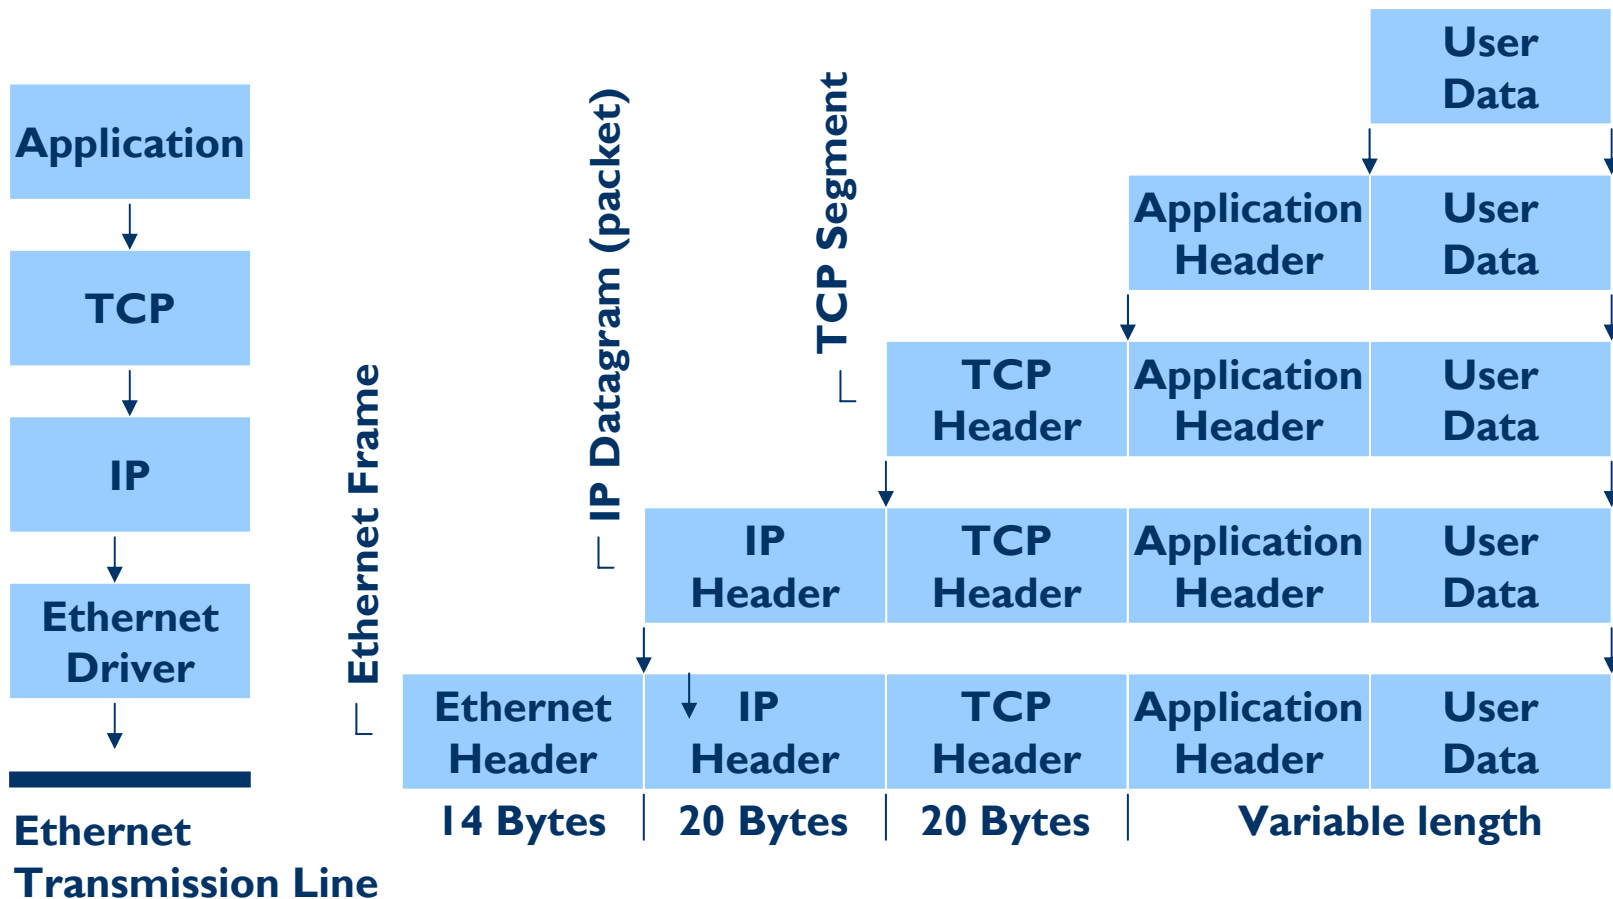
Application

TCP

IP

Ethernet Driver

Ethernet Transmission Line

Ethernet Frame

IP Datagram (packet)

TCP Segment

User Data

Application Header | User Data

TCP Header | Application Header | User Data

IP Header | TCP Header | Application Header | User Data

Ethernet Header | IP Header | TCP Header | Application Header | User Data

14 Bytes | 20 Bytes | 20 Bytes | Variable length